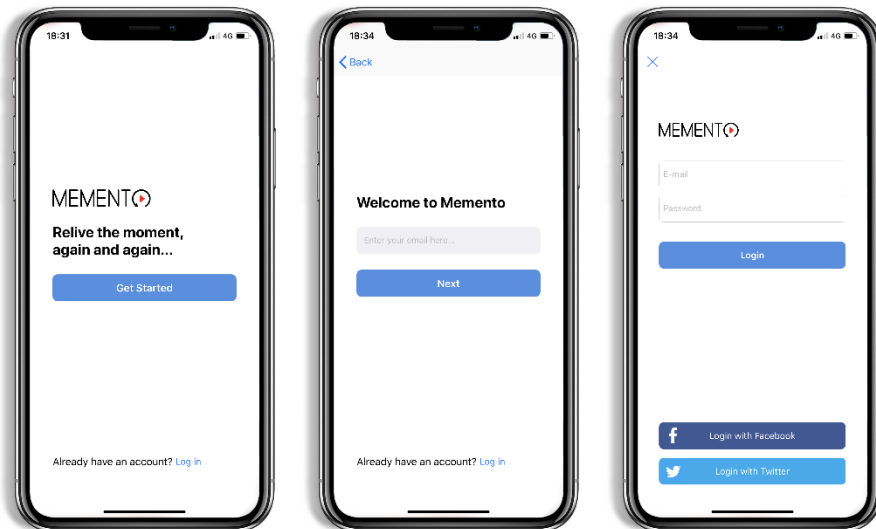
18:31 4G

MEMENTO

Relive the moment, again and again...

Get Started

Already have an account? Log in

18:34 4G

Back

Welcome to Memento

Enter your email here...

Next

Already have an account? Log in

18:34 4G

MEMENTO

E-mail

Password

Login

Login with Facebook

Login with Twitter